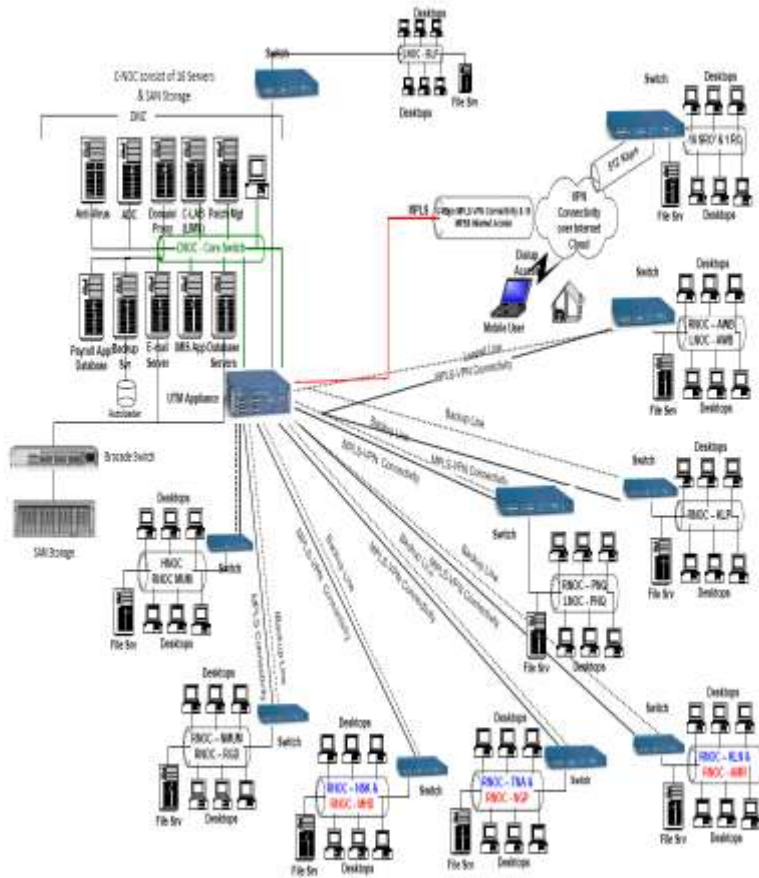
Switch

Desktops

LNOC - KLP

Desktops

File Srv

C-NOC consist of 16 Servers & SAN Storage

DMZ

Anti-Virus

ADC

Domain Proxy

C-LAB (LMS)

Patch Mgt

CNOC - Core Switch

Payroll App Database

Backup Srv

E-mail Server

IMS App Database

Database Servers

Autoloader

UTM Appliance

Brocade Switch

SAN Storage

Switch

Desktops

16 SRO & 1 RO

512 Kbps

File Srv

Desktops

VPN Connectivity over Internet Cloud

MPLS

2 Mbps MPLS-VPN Connectivity & 10 MBPS Internet Access

Dialup Access

Mobile User

Switch

Desktops

RNOC - AWB

LNOC - AWB

File Srv

Desktops

Leased Line

MPLS-VPN Connectivity

Backup Line

Backup Line

MPLS-VPN Connectivity

MPLS-VPN Connectivity

Switch

Desktops

RNOC - KLP

File Srv

Desktops

Desktops

RNOC

RNOC MUM

Switch

File Srv

Desktops

Switch

Desktops

RNOC - PNQ

LNOC - PNQ

File Srv

Desktops

Backup Line

MPLS-VPN Connectivity

Backup Line

MPLS-VPN Connectivity

Backup Line

MPLS-VPN Connectivity

Back-up Line

MPLS Connectivity

Desktops

RNOC - NMUM

RNOC - RGD

Switch

File Srv

Desktops

Desktops

RNOC - NSK &

RNOC - JHD

Switch

File Srv

Desktops

Desktops

RNOC - TNA &

RNOC - NGP

Switch

File Srv

Desktops

Switch

Desktops

RNOC - KLN &

RNOC - AMT

File Srv

Desktops